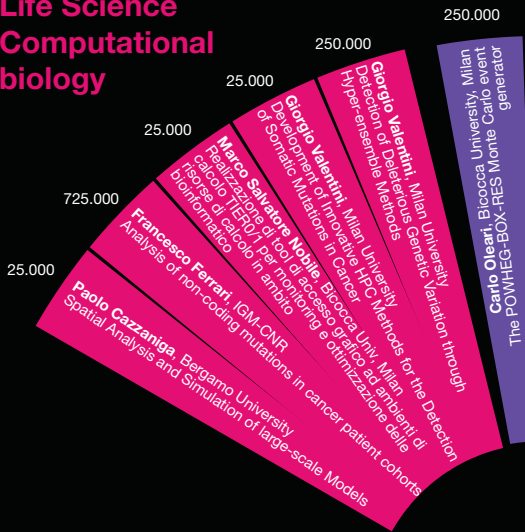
Life Science Computational biology

25.000
Paolo Cazzaniga, Bergamo University
Spatial Analysis and Simulation of large-scale Models

725.000
Francesco Ferrari, IGM-CNR
Analysis of non-coding mutations in cancer patient cohorts

25.000
Marco Salvatore Nobile, Bicocca Univ. Milan
Realizzazione di tool di accesso grafico ad ambienti di calcolo HPC per monitoring e ottimizzazione delle risorse di calcolo in ambito bioinformatico

25.000
Giorgio Valentini, Milan University
Development of Innovative HPC Methods for the Detection of Somatic Mutations in Cancer

250.000
Giorgio Valentini, Milan University
Detection of Deleterious Genetic Variation through Hyper-ensemble Methods

250.000
Carlo Oleari, Bicocca University, Milan
The POWHEG-BOX-RES Monte Carlo event generator